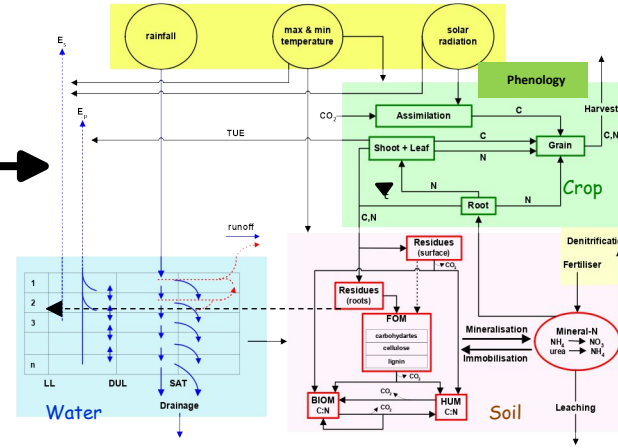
rainfall

max & min temperature

solar radiation

$E_s$

$E_p$

Phenology

$CO_2$

Assimilation

C

Harvest

TUE

Shoot + Leaf

C

Grain

C,N

N

N

Crop

Root

N

C,N

runoff

Residues (surface)

$CO_2$

Denitrificati

Fertiliser

1

2

3

n

Residues (roots)

FOM

carbohydartes

cellulose

lignin

Mineralisation

Immobilisation

Mineral-N

$NH_4$ urea

$NO_3$ $NH_4$

$CO_2$

LL

DUL

SAT

$CO_2$

BIOM C:N

$CO_2$

HUM C:N

Water

Drainage

Soil

Leaching